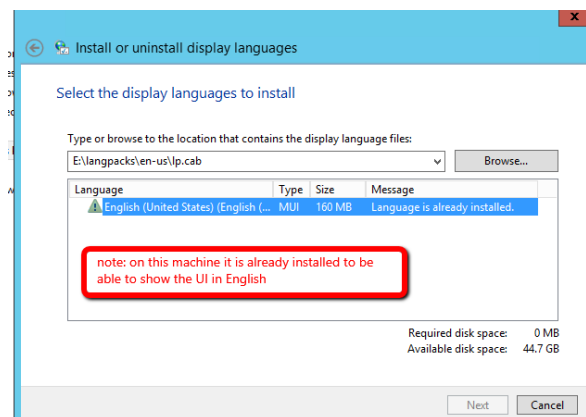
Install or uninstall display languages

Select the display languages to install

Type or browse to the location that contains the display language files:

E:\langpacks\en-us\lp.cab

Browse...

| Language | Type | Size | Message |
|---|---|---|---|
| English (United States) (English (... | MUI | 160 MB | Language is already installed. |

note: on this machine it is already installed to be able to show the UI in English

Required disk space: 0 MB
Available disk space: 44.7 GB

Next
Cancel